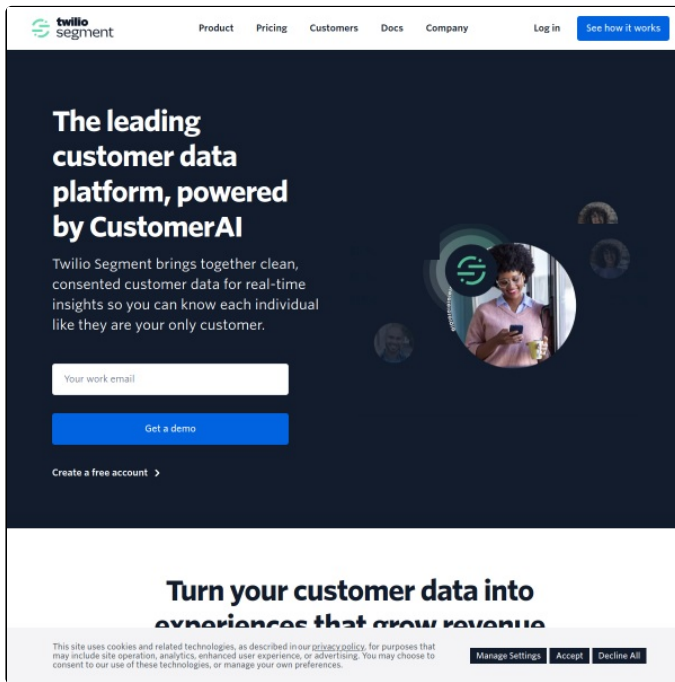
twilio segment

Product Pricing Customers Docs Company

Log in

See how it works

The leading customer data platform, powered by CustomerAI

Twilio Segment brings together clean, consented customer data for real-time insights so you can know each individual like they are your only customer.

Your work email

Get a demo

Create a free account >

Turn your customer data into experiences that grow revenue

This site uses cookies and related technologies, as described in our privacy policy, for purposes that may include site operation, analytics, enhanced user experience, or advertising. You may choose to consent to our use of these technologies, or manage your own preferences.

Manage Settings Accept Decline All